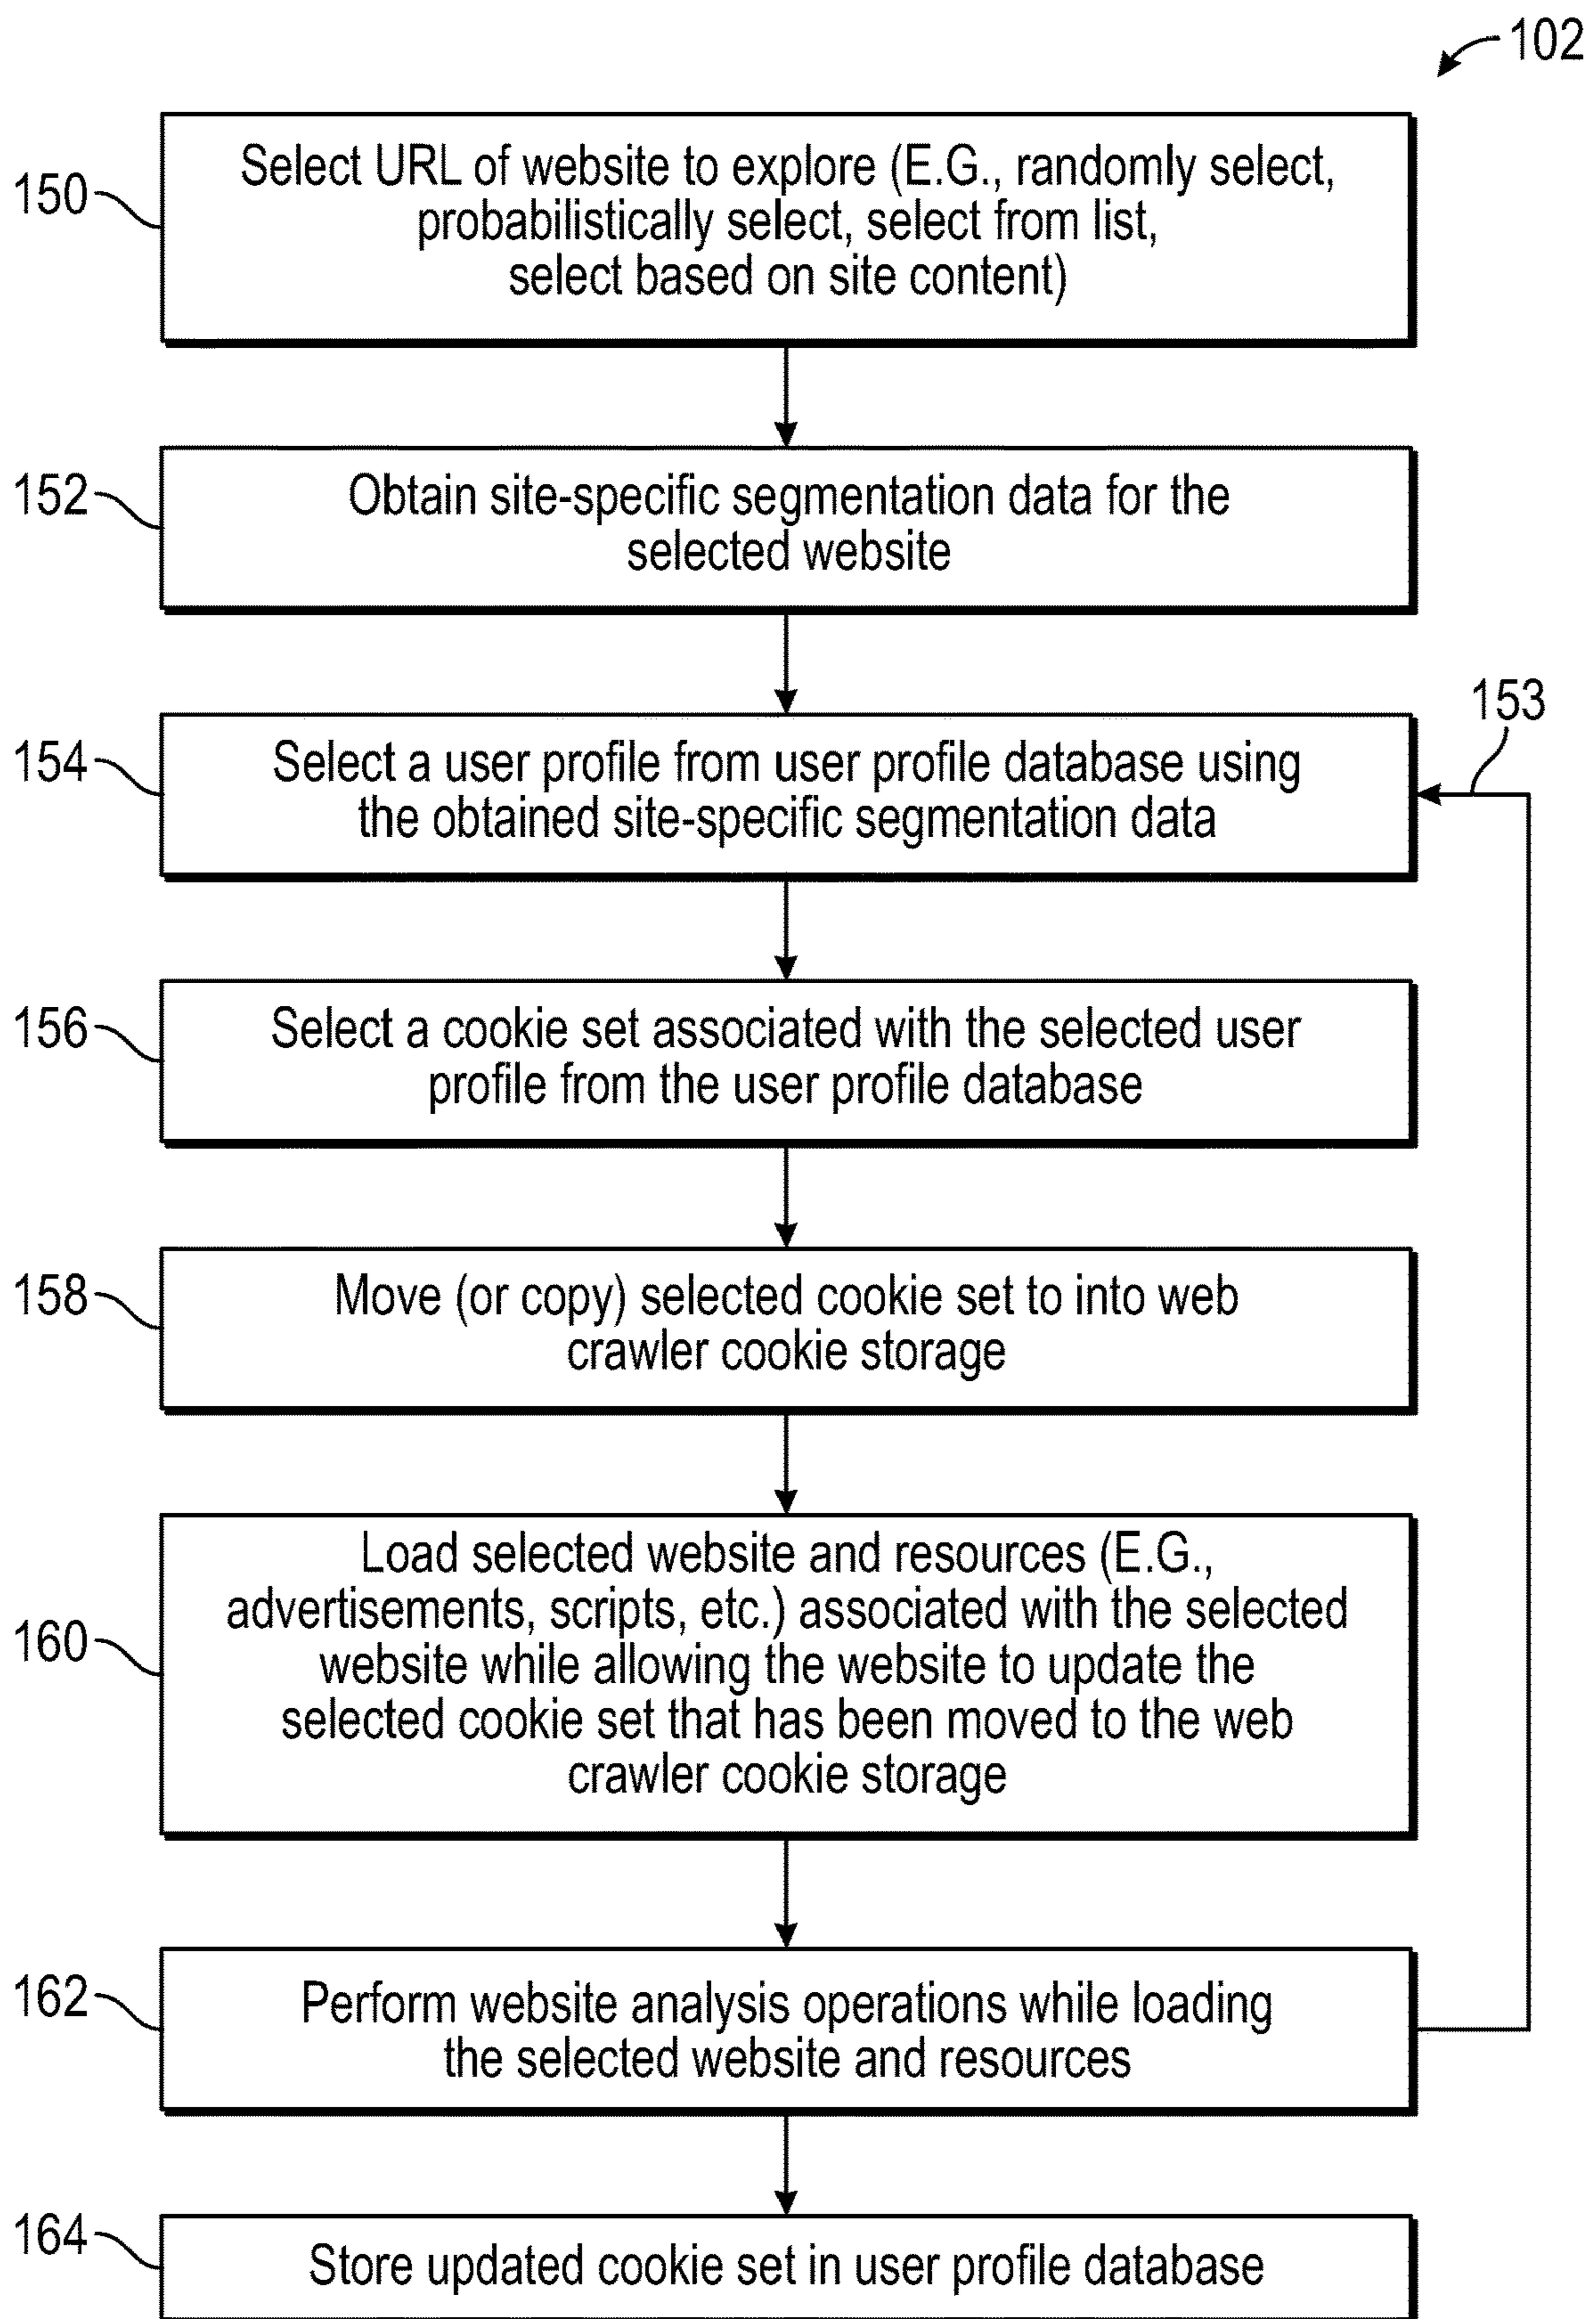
102

150 Select URL of website to explore (E.G., randomly select, probabilistically select, select from list, select based on site content)

152 Obtain site-specific segmentation data for the selected website

153

154 Select a user profile from user profile database using the obtained site-specific segmentation data

156 Select a cookie set associated with the selected user profile from the user profile database

158 Move (or copy) selected cookie set to into web crawler cookie storage

160 Load selected website and resources (E.G., advertisements, scripts, etc.) associated with the selected website while allowing the website to update the selected cookie set that has been moved to the web crawler cookie storage

162 Perform website analysis operations while loading the selected website and resources

164 Store updated cookie set in user profile database